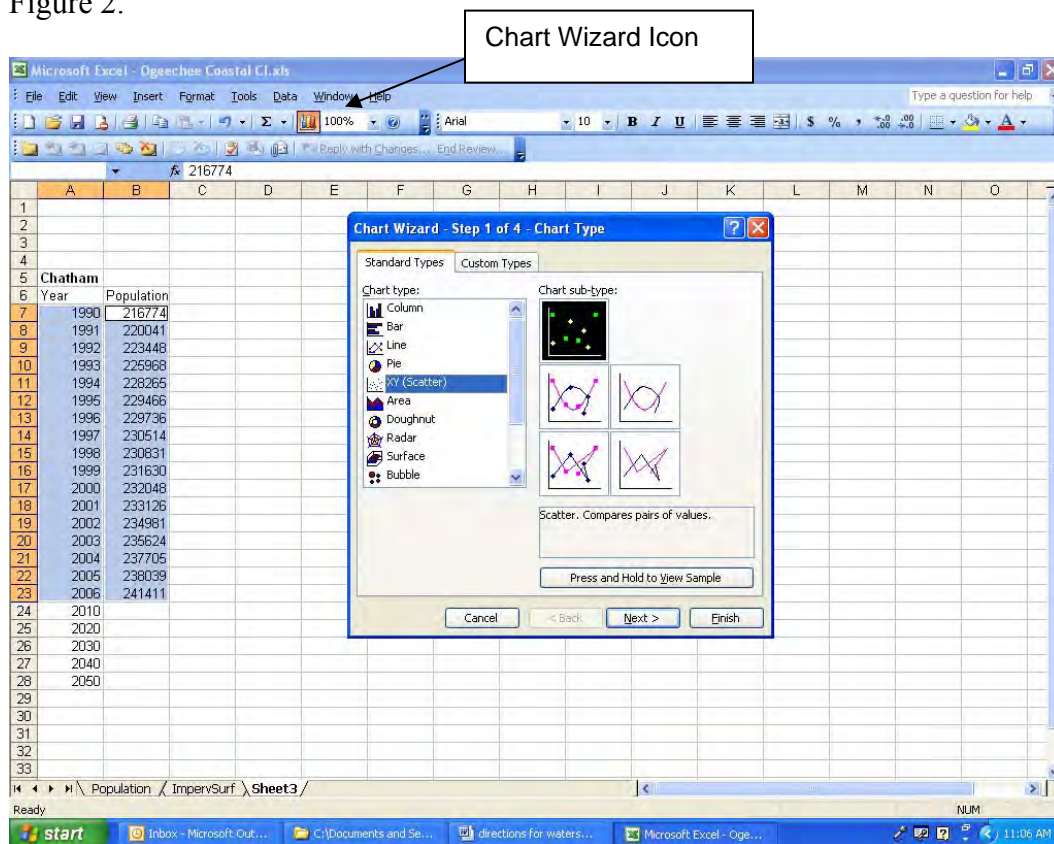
Figure 2.

Chart Wizard Icon

Microsoft Excel - Ogeechee Coastal CI.xls

File Edit View Insert Format Tools Data Window Help

Type a question for help

100% Arial 10 B I U $ %

Reply with Changes... End Review...

$f_x$ 216774

| | A | B | C | D | E | F | G | H | I | J | K | L | M | N | O |
|---|---|---|---|---|---|---|---|---|---|---|---|---|---|---|---|
| 1 | | | | | | | | | | | | | | | |
| 2 | | | | | | | | | | | | | | | |
| 3 | | | | | | | | | | | | | | | |
| 4 | | | | | | | | | | | | | | | |
| 5 | Chatham | | | | | | | | | | | | | | |
| 6 | Year | Population | | | | | | | | | | | | | |
| 7 | 1990 | 216774 | | | | | | | | | | | | | |
| 8 | 1991 | 220041 | | | | | | | | | | | | | |
| 9 | 1992 | 223448 | | | | | | | | | | | | | |
| 10 | 1993 | 225968 | | | | | | | | | | | | | |
| 11 | 1994 | 228265 | | | | | | | | | | | | | |
| 12 | 1995 | 229466 | | | | | | | | | | | | | |
| 13 | 1996 | 229736 | | | | | | | | | | | | | |
| 14 | 1997 | 230514 | | | | | | | | | | | | | |
| 15 | 1998 | 230831 | | | | | | | | | | | | | |
| 16 | 1999 | 231630 | | | | | | | | | | | | | |
| 17 | 2000 | 232048 | | | | | | | | | | | | | |
| 18 | 2001 | 233126 | | | | | | | | | | | | | |
| 19 | 2002 | 234981 | | | | | | | | | | | | | |
| 20 | 2003 | 235624 | | | | | | | | | | | | | |
| 21 | 2004 | 237705 | | | | | | | | | | | | | |
| 22 | 2005 | 238039 | | | | | | | | | | | | | |
| 23 | 2006 | 241411 | | | | | | | | | | | | | |
| 24 | 2010 | | | | | | | | | | | | | | |
| 25 | 2020 | | | | | | | | | | | | | | |
| 26 | 2030 | | | | | | | | | | | | | | |
| 27 | 2040 | | | | | | | | | | | | | | |
| 28 | 2050 | | | | | | | | | | | | | | |
| 29 | | | | | | | | | | | | | | | |
| 30 | | | | | | | | | | | | | | | |
| 31 | | | | | | | | | | | | | | | |
| 32 | | | | | | | | | | | | | | | |
| 33 | | | | | | | | | | | | | | | |

Chart Wizard - Step 1 of 4 - Chart Type

Standard Types Custom Types

Chart type:
Column
Bar
Line
Pie
XY (Scatter)
Area
Doughnut
Radar
Surface
Bubble

Chart sub-type:

Scatter. Compares pairs of values.

Press and Hold to View Sample

Cancel < Back Next > Finish

Population ImpervSurf Sheet3

Ready NUM

start Inbox - Microsoft Out... C:\Documents and Se... directions for waters... Microsoft Excel - Oge... 11:06 AM